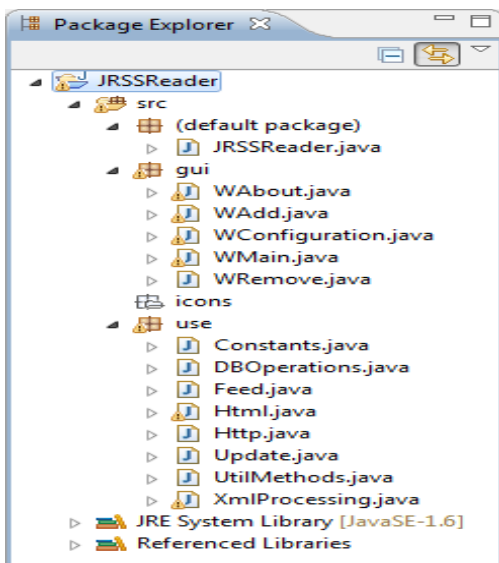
Package Explorer

JRSSReader
src
(default package)
JRSSReader.java
gui
WAbout.java
WAdd.java
WConfiguration.java
WMain.java
WRemove.java
icons
use
Constants.java
DBOperations.java
Feed.java
Html.java
Http.java
Update.java
UtilMethods.java
XmlProcessing.java
JRE System Library [JavaSE-1.6]
Referenced Libraries